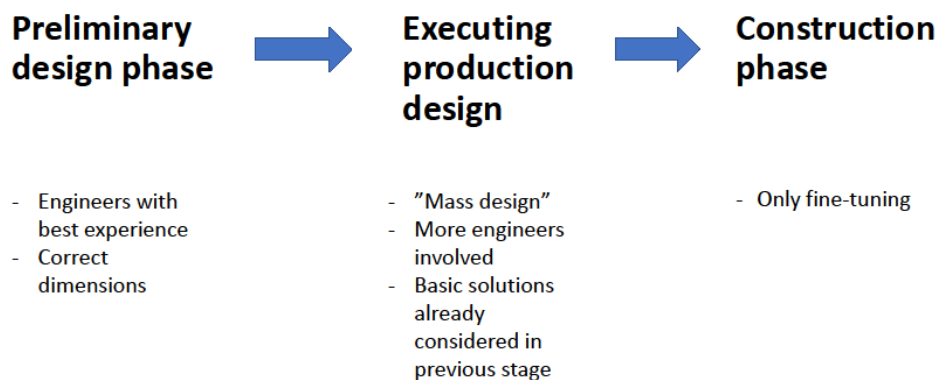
Preliminary design phase

- Engineers with best experience
- Correct dimensions

Executing production design

- ”Mass design”
- More engineers involved
- Basic solutions already considered in previous stage

Construction phase

- Only fine-tuning